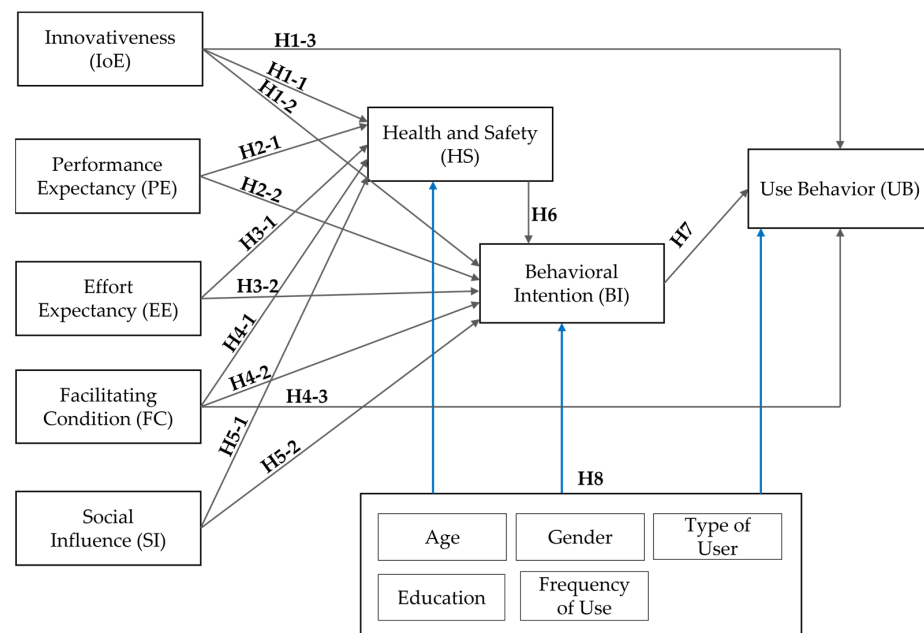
Innovativeness (IoE)

H1-3

H1-1

H1-2

Health and Safety (HS)

Performance Expectancy (PE)

H2-1

H2-2

Use Behavior (UB)

H6

H3-1

H7

Effort Expectancy (EE)

H3-2

Behavioral Intention (BI)

H4-1

H4-2

Facilitating Condition (FC)

H4-3

H5-1

H5-2

H8

Social Influence (SI)

Age

Gender

Type of User

Education

Frequency of Use